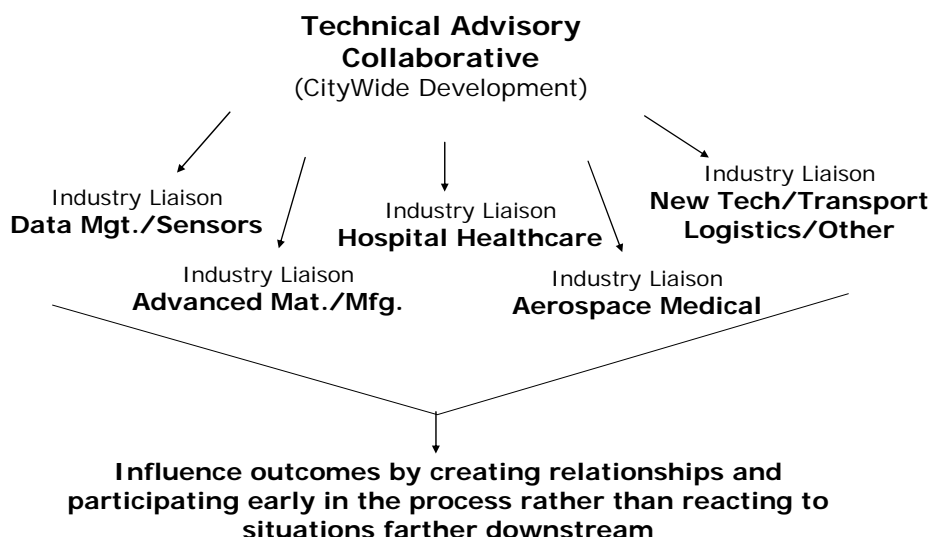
Technical Advisory Collaborative
(CityWide Development)

Industry Liaison
Data Mgt./Sensors

Industry Liaison
Advanced Mat./Mfg.

Industry Liaison
Hospital Healthcare

Industry Liaison
Aerospace Medical

Industry Liaison
New Tech/Transport Logistics/Other

Influence outcomes by creating relationships and participating early in the process rather than reacting to situations farther downstream